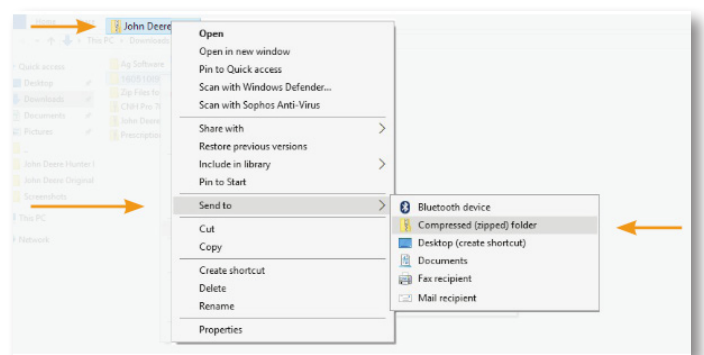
John Deere

This PC › Downloads

Quick access
Desktop
Downloads
Documents
Pictures
John Deere Hunter
John Deere Original
Screenshots
This PC
Network

Ag Software
Zip Files to
CNH Pro 7
John Deere
Prescription

Open
Open in new window
Pin to Quick access
Scan with Windows Defender...
Scan with Sophos Anti-Virus
Share with
Restore previous versions
Include in library
Pin to Start
Send to
Cut
Copy
Create shortcut
Delete
Rename
Properties

Bluetooth device
Compressed (zipped) folder
Desktop (create shortcut)
Documents
Fax recipient
Mail recipient